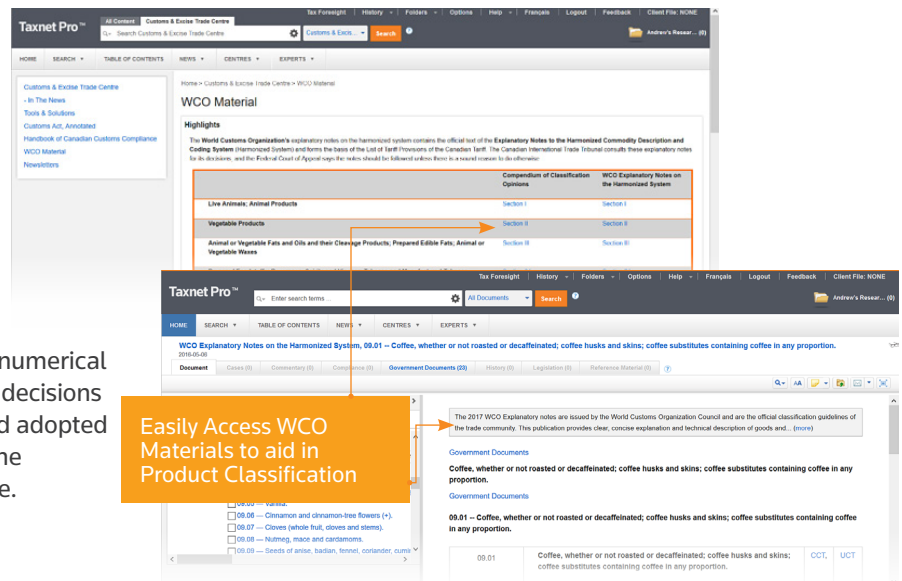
Taxnet Pro™

All Content | Customs & Excise Trade Centre

Search Customs & Excise Trade Centre

Customs & Excis...

Search

Tax Foresight | History | Folders | Options | Help | Français | Logout | Feedback | Client File: NONE

Andrew's Resear... (0)

HOME | SEARCH | TABLE OF CONTENTS | NEWS | CENTRES | EXPERTS

Customs & Excise Trade Centre
- In The News
Tools & Solutions
Customs Act, Annotated
Handbook of Canadian Customs Compliance
WCO Material
Newsletters

Home > Customs & Excise Trade Centre > WCO Material

WCO Material

Highlights

The World Customs Organization's explanatory notes on the harmonized system contains the official text of the Explanatory Notes to the Harmonized Commodity Description and Coding System (Harmonized System) and forms the basis of the List of Tariff Provisions of the Canadian Tariff. The Canadian International Trade Tribunal consults these explanatory notes for its decisions, and the Federal Court of Appeal says the notes should be followed unless there is a sound reason to do otherwise.

| | Compendium of Classification Opinions | WCO Explanatory Notes on the Harmonized System |
|---|---|---|
| Live Animals; Animal Products | Section I | Section I |
| Vegetable Products | Section II | Section II |
| Animal or Vegetable Fats and Oils and their Cleavage Products; Prepared Edible Fats; Animal or Vegetable Waxes | Section III | Section III |

numerical
decisions
d adopted
ne
e.

Taxnet Pro™

Enter search terms ...

All Documents

Search

Tax Foresight | History | Folders | Options | Help | Français | Logout | Feedback | Client File: NONE

Andrew's Resear... (0)

HOME | SEARCH | TABLE OF CONTENTS | NEWS | CENTRES | EXPERTS

WCO Explanatory Notes on the Harmonized System, 09.01 -- Coffee, whether or not roasted or decaffeinated; coffee husks and skins; coffee substitutes containing coffee in any proportion.
2016-06-06

Document | Cases (0) | Commentary (0) | Compliance (0) | Government Documents (23) | History (0) | Legislation (0) | Reference Material (0)

Easily Access WCO Materials to aid in Product Classification

The 2017 WCO Explanatory notes are issued by the World Customs Organization Council and are the official classification guidelines of the trade community. This publication provides clear, concise explanation and technical description of goods and... (more)

Government Documents

Coffee, whether or not roasted or decaffeinated; coffee husks and skins; coffee substitutes containing coffee in any proportion.

Government Documents

09.01 -- Coffee, whether or not roasted or decaffeinated; coffee husks and skins; coffee substitutes containing coffee in any proportion.

09.05 — Vanilla.
09.06 — Cinnamon and cinnamon-tree flowers (+).
09.07 — Cloves (whole fruit, cloves and stems).
09.08 — Nutmeg, mace and cardamoms.
09.09 — Seeds of anise, badian, fennel, coriander, cumi

| 09.01 | Coffee, whether or not roasted or decaffeinated; coffee husks and skins; coffee substitutes containing coffee in any proportion. | CCT, | UCT |